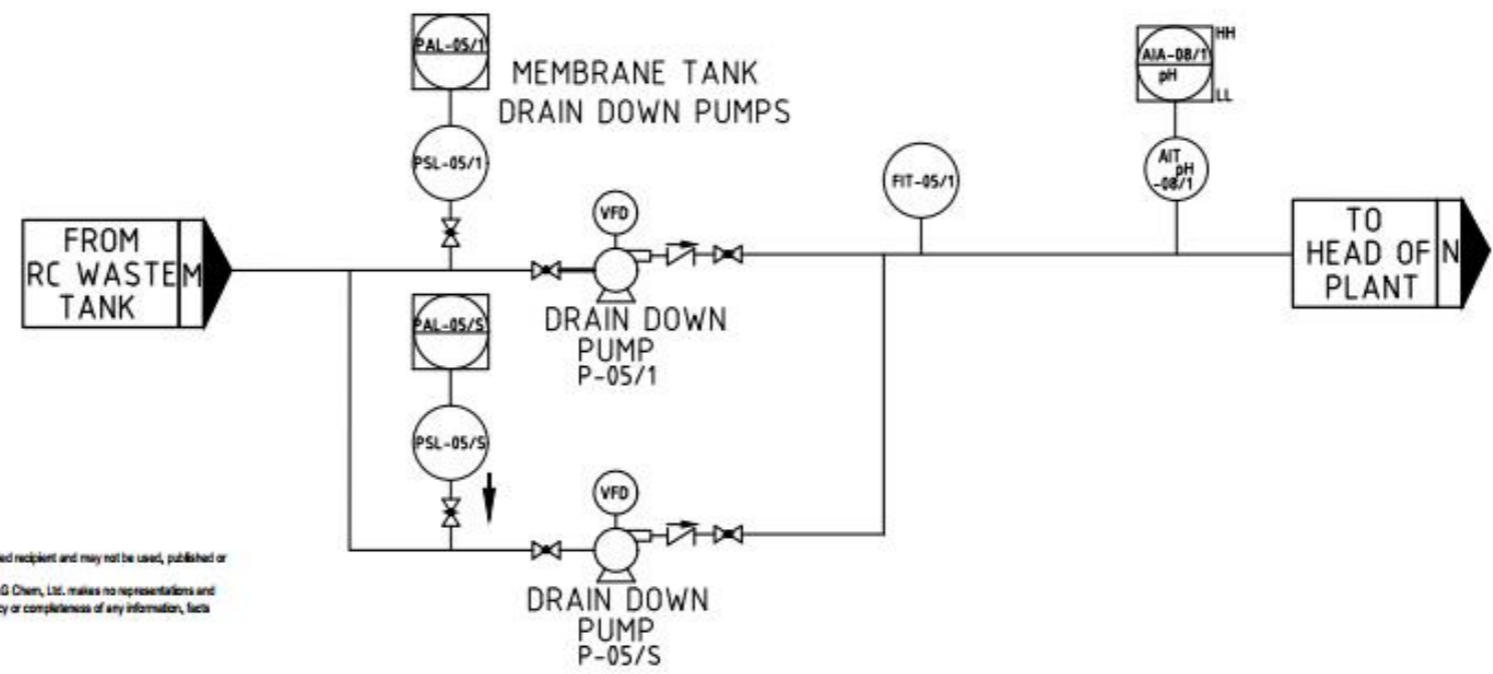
PAL-05/1

MEMBRANE TANK
DRAIN DOWN PUMPS

PSL-05/1

HH
AIA-08/1
pH
LL

AIT
pH
-08/1

FIT-05/1

VFD

FROM
RC WASTE
TANK
M

TO
HEAD OF
PLANT
N

PAL-05/S

DRAIN DOWN
PUMP
P-05/1

PSL-05/S

VFD

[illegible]ed recipient and may not be used, published or

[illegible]G Chem, Ltd. makes no representations and
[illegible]cy or completeness of any information, facts

DRAIN DOWN
PUMP
P-05/S